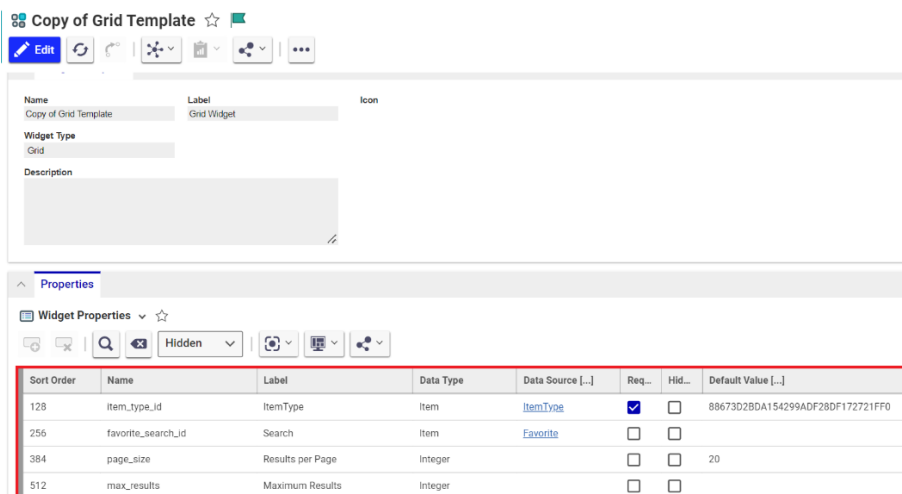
Copy of Grid Template

Edit

Name
Copy of Grid Template

Label
Grid Widget

Icon

Widget Type
Grid

Description

Properties

Widget Properties

Hidden

| Sort Order | Name | Label | Data Type | Data Source [...] | Req... | Hid... | Default Value [...] |
|---|---|---|---|---|---|---|---|
| 128 | item_type_id | ItemType | Item | ItemType | ☑ | ☐ | 88673D2BDA154299ADF28DF172721FF0 |
| 256 | favorite_search_id | Search | Item | Favorite | ☐ | ☐ | |
| 384 | page_size | Results per Page | Integer | | ☐ | ☐ | 20 |
| 512 | max_results | Maximum Results | Integer | | ☐ | ☐ | |